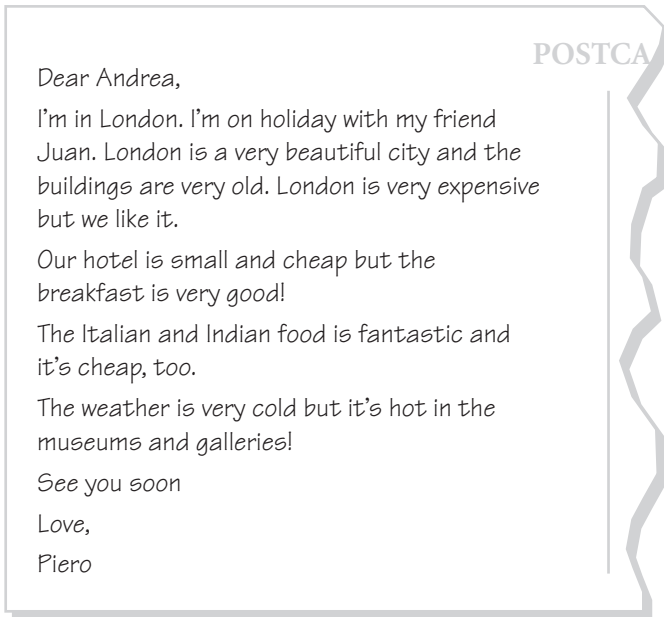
POSTCA

Dear Andrea,

I'm in London. I'm on holiday with my friend Juan. London is a very beautiful city and the buildings are very old. London is very expensive but we like it.

Our hotel is small and cheap but the breakfast is very good!

The Italian and Indian food is fantastic and it's cheap, too.

The weather is very cold but it's hot in the museums and galleries!

See you soon

Love,

Piero